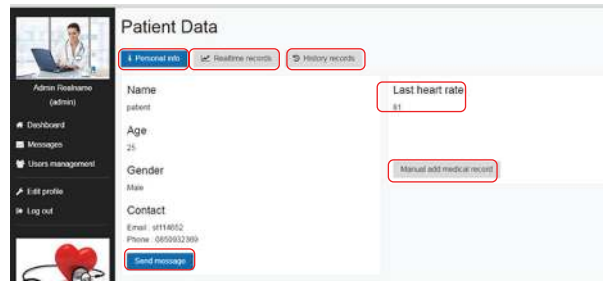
Patient Data

Personal info
Realtime records
History records

Admin Realname
(admin)

Dashboard
Messages
Users management
Edit profile
Log out

Name
patient

Age
25

Gender
Male

Contact
Email : st114652
Phone : 0859932369

Send message

Last heart rate
81

Manual add medical record